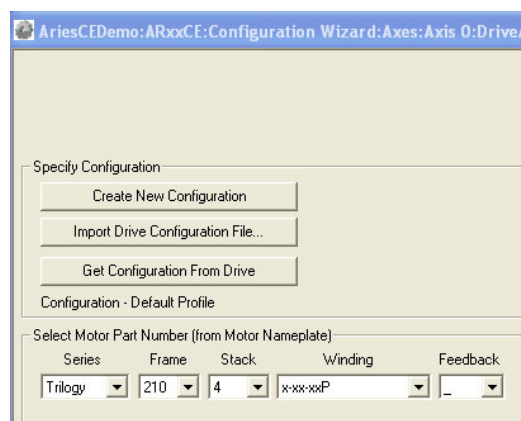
AriesCEDemo:ARxxCE:Configuration Wizard:Axes:Axis 0:Drive

Specify Configuration

Create New Configuration

Import Drive Configuration File...

Get Configuration From Drive

Configuration - Default Profile

Select Motor Part Number (from Motor Nameplate)

| Series | Frame | Stack | Winding | Feedback |
|---|---|---|---|---|
| Trilogy | 210 | 4 | x-xx-xxP | _ |